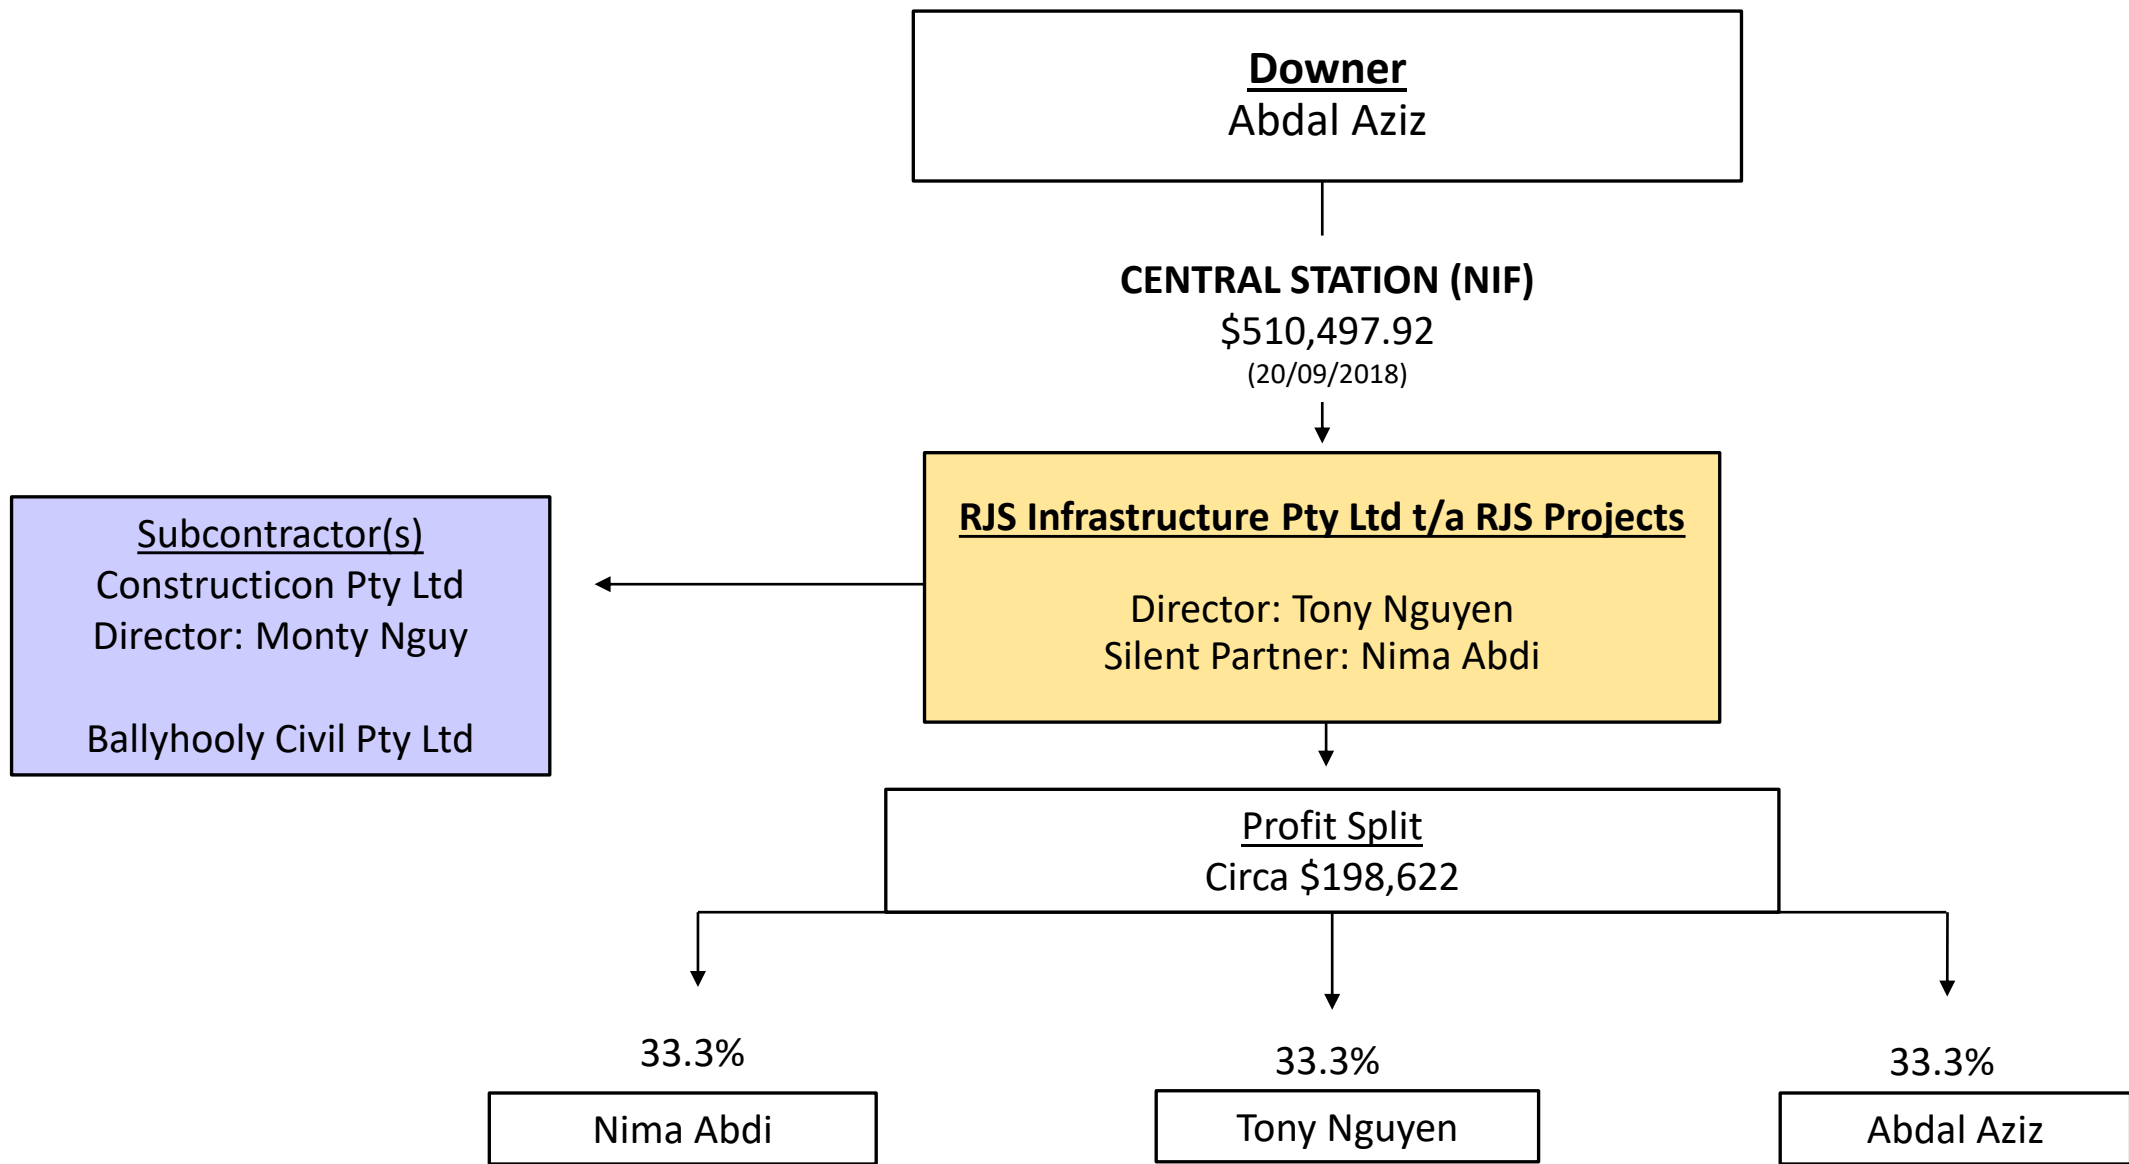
Downer
Abdal Aziz

CENTRAL STATION (NIF)
\$510,497.92
(20/09/2018)

Subcontractor(s)
Constructicon Pty Ltd
Director: Monty Nguy

Ballyhooly Civil Pty Ltd

RJS Infrastructure Pty Ltd t/a RJS Projects

Director: Tony Nguyen
Silent Partner: Nima Abdi

Profit Split
Circa \$198,622

33.3%
Nima Abdi

33.3%
Tony Nguyen

33.3%
Abdal Aziz